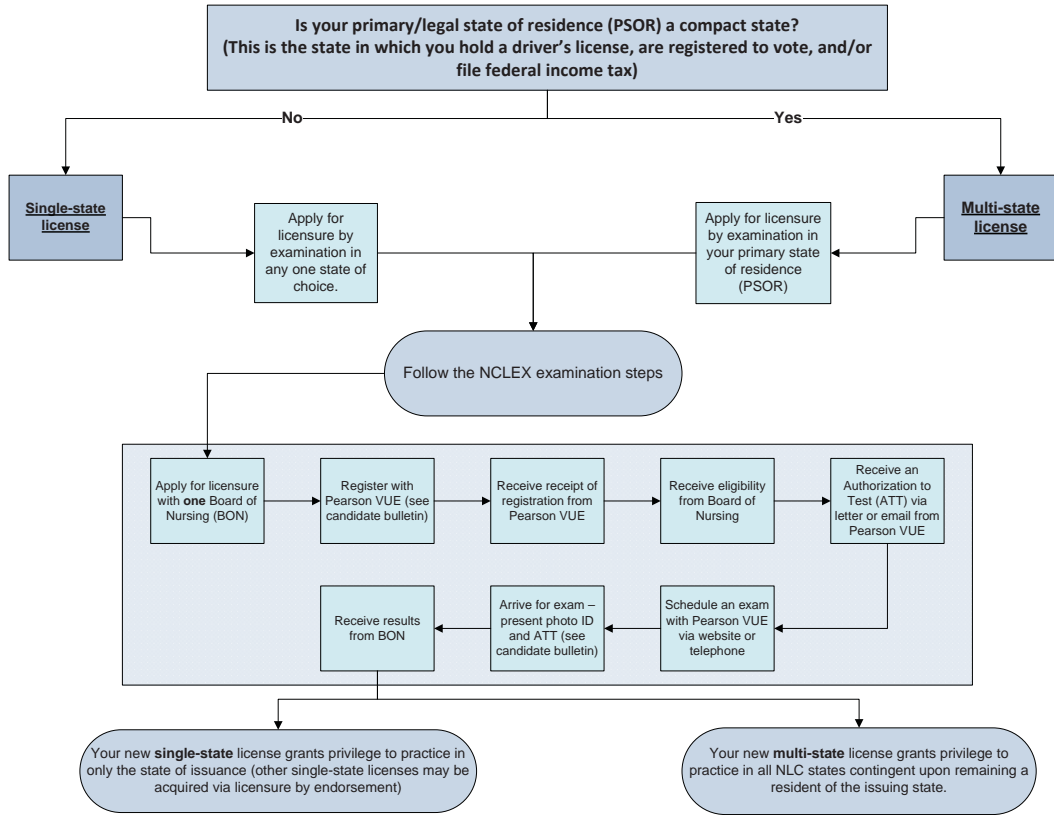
Is your primary/legal state of residence (PSOR) a compact state?
(This is the state in which you hold a driver's license, are registered to vote, and/or file federal income tax)

No

Yes

Single-state license

Apply for licensure by examination in any one state of choice.

Apply for licensure by examination in your primary state of residence (PSOR)

Multi-state license

Follow the NCLEX examination steps

Apply for licensure with one Board of Nursing (BON)

Register with Pearson VUE (see candidate bulletin)

Receive receipt of registration from Pearson VUE

Receive eligibility from Board of Nursing

Receive an Authorization to Test (ATT) via letter or email from Pearson VUE

Schedule an exam with Pearson VUE via website or telephone

Arrive for exam – present photo ID and ATT (see candidate bulletin)

Receive results from BON

Your new single-state license grants privilege to practice in only the state of issuance (other single-state licenses may be acquired via licensure by endorsement)

Your new multi-state license grants privilege to practice in all NLC states contingent upon remaining a resident of the issuing state.